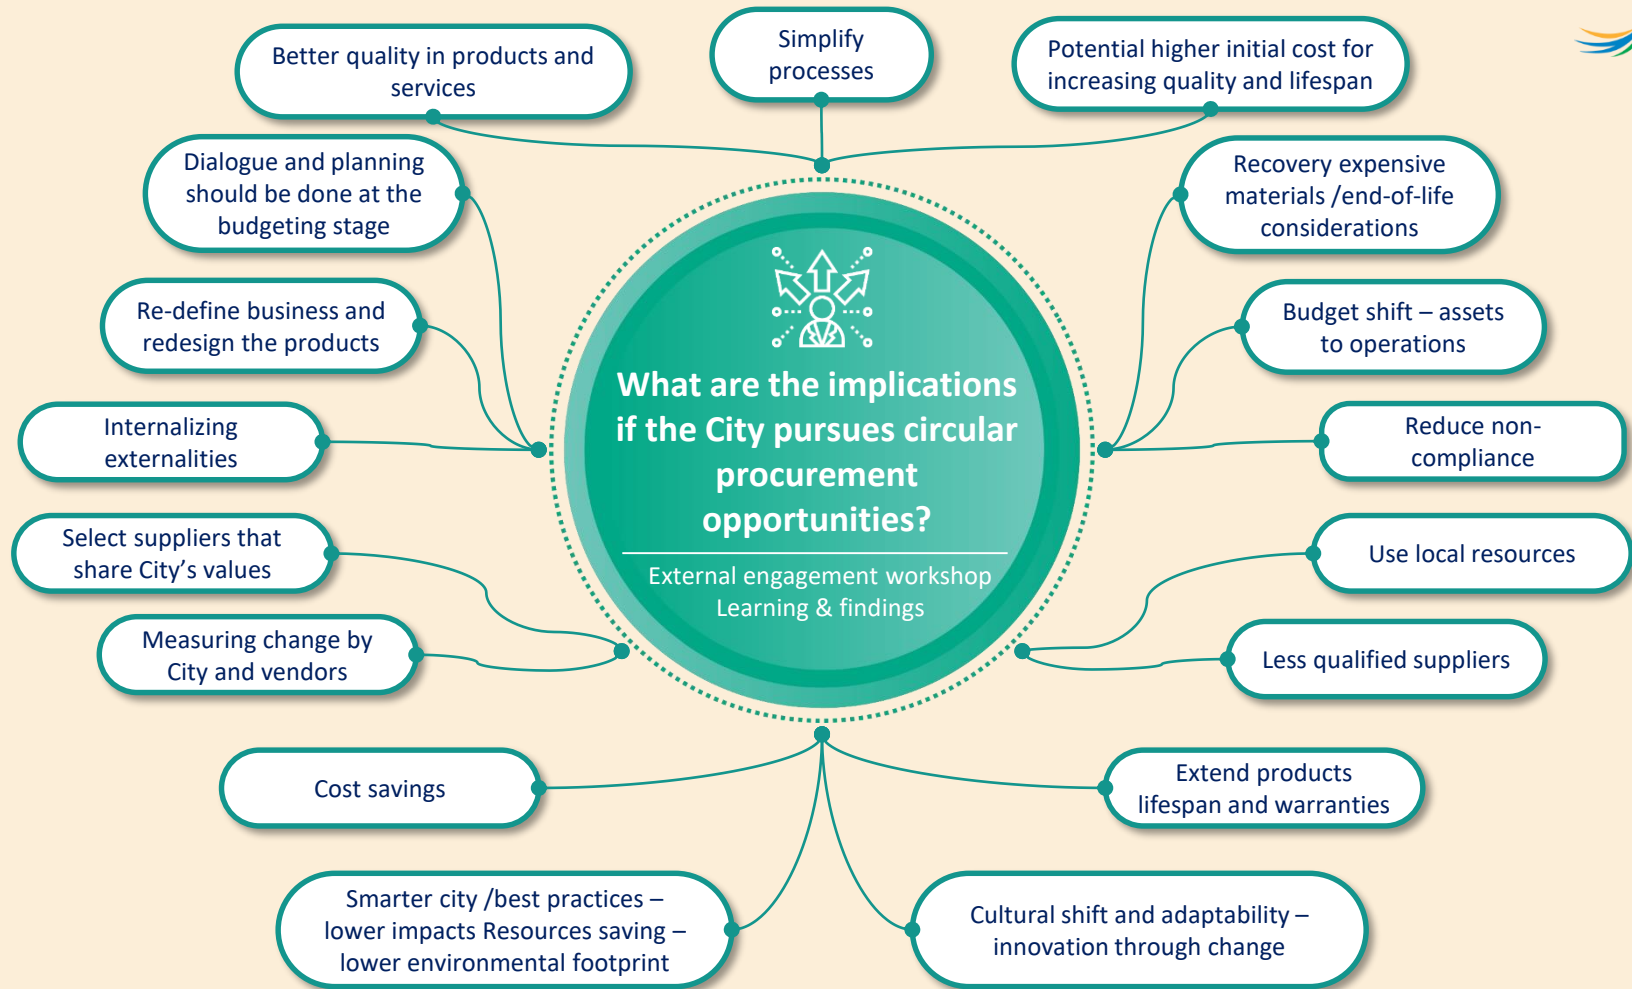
What are the implications if the City pursues circular procurement opportunities?

External engagement workshop
Learning & findings

Better quality in products and services

Simplify processes

Potential higher initial cost for increasing quality and lifespan

Dialogue and planning should be done at the budgeting stage

Recovery expensive materials /end-of-life considerations

Re-define business and redesign the products

Budget shift – assets to operations

Internalizing externalities

Reduce non-compliance

Select suppliers that share City's values

Use local resources

Measuring change by City and vendors

Less qualified suppliers

Cost savings

Extend products lifespan and warranties

Smarter city /best practices – lower impacts Resources saving – lower environmental footprint

Cultural shift and adaptability – innovation through change